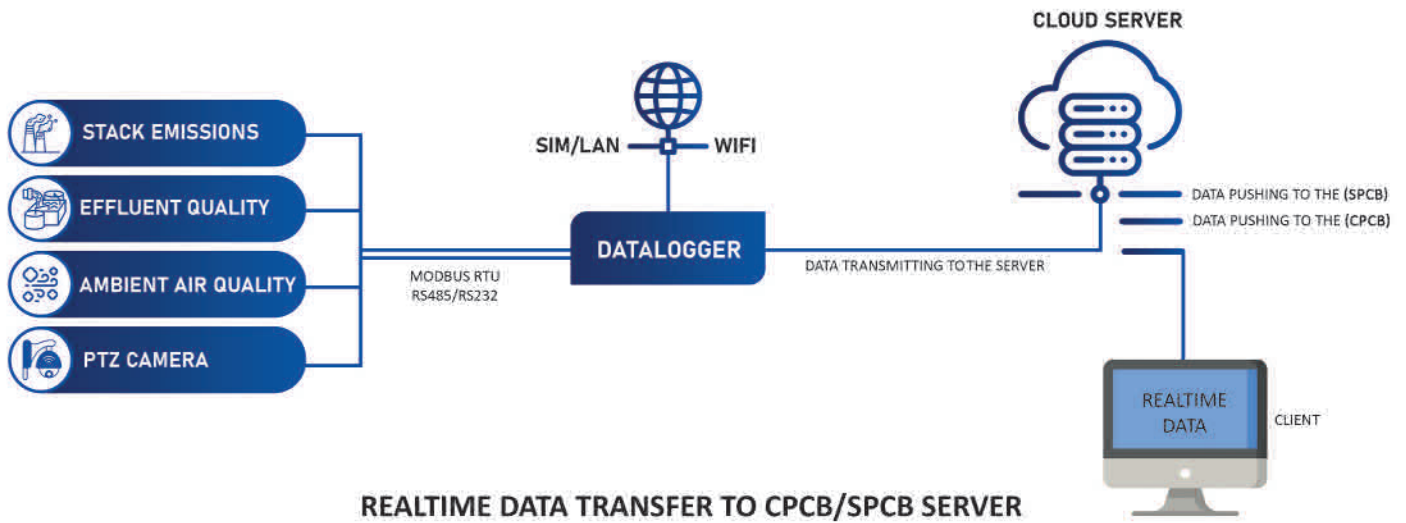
CLOUD SERVER

STACK EMISSIONS

EFFLUENT QUALITY

AMBIENT AIR QUALITY

PTZ CAMERA

SIM/LAN

WIFI

DATALOGGER

MODBUS RTU
RS485/RS232

DATA TRANSMITTING TO THE SERVER

DATA PUSHING TO THE (SPCB)

DATA PUSHING TO THE (CPCB)

REALTIME DATA

CLIENT

REALTIME DATA TRANSFER TO CPCB/SPCB SERVER